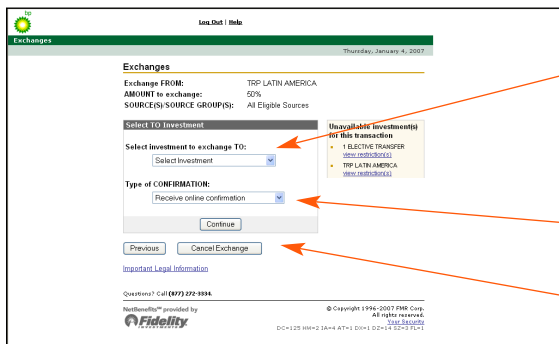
bp

Log Out | Help

Exchanges

Thursday, January 4, 2007

Exchanges

Exchange FROM: TRP LATIN AMERICA
AMOUNT to exchange: 50%
SOURCE(S)/SOURCE GROUP(S): All Eligible Sources

Select TO Investment

Select investment to exchange TO:
Select Investment

Type of CONFIRMATION:
Receive online confirmation

Continue

Unavailable investment(s) for this transaction
1 ELECTIVE TRANSFER
view restriction(s)
TRP LATIN AMERICA
view restriction(s)

Previous Cancel Exchange

Important Legal Information

Questions? Call (877) 272-3334.

NetBenefits℠ provided by
Fidelity INVESTMENTS

© Copyright 1996-2007 FMR Corp.
All rights reserved.
Your Security
DC=125 HM=2 IA=4 AT=1 DX=1 DZ=14 SZ=3 FL=1